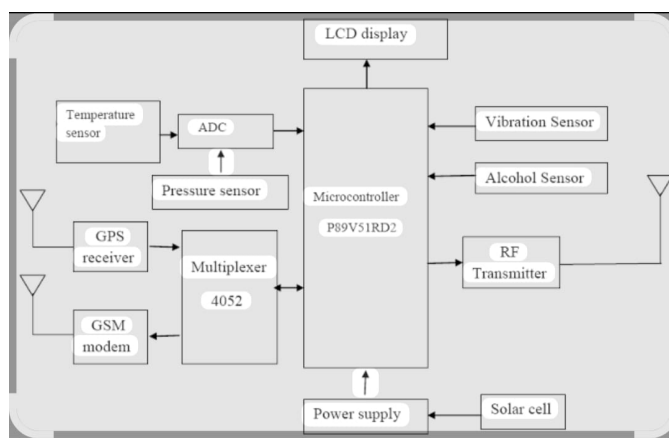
LCD display

Temperature sensor

ADC

Pressure sensor

Microcontroller

P89V51RD2

Vibration Sensor

Alcohol Sensor

GPS receiver

Multiplexer

4052

RF Transmitter

GSM modem

Power supply

Solar cell